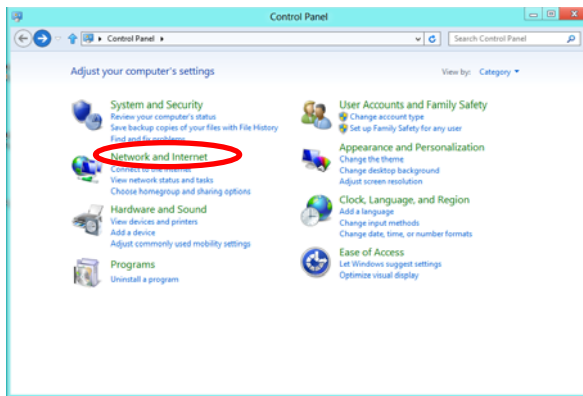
Control Panel

Control Panel ▸

Search Control Panel

Adjust your computer's settings

View by: Category ▾

System and Security
Review your computer's status
Save backup copies of your files with File History
Find and fix problems

Network and Internet
Connect to the Internet
View network status and tasks
Choose homegroup and sharing options

Hardware and Sound
View devices and printers
Add a device
Adjust commonly used mobility settings

Programs
Uninstall a program

User Accounts and Family Safety
Change account type
Set up Family Safety for any user

Appearance and Personalization
Change the theme
Change desktop background
Adjust screen resolution

Clock, Language, and Region
Add a language
Change input methods
Change date, time, or number formats

Ease of Access
Let Windows suggest settings
Optimize visual display